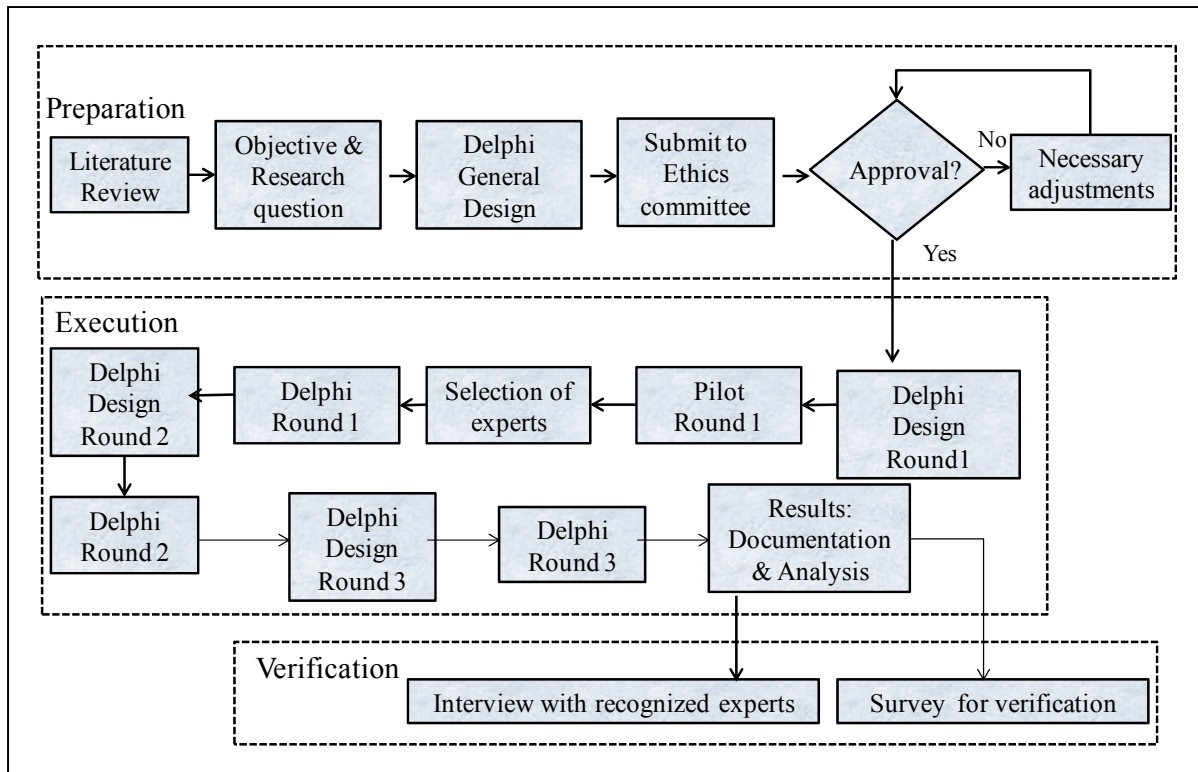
Preparation

Literature Review

Objective & Research question

Delphi General Design

Submit to Ethics committee

Approval?

No

Necessary adjustments

Yes

Execution

Delphi Design Round1

Pilot Round 1

Selection of experts

Delphi Round 1

Delphi Design Round 2

Delphi Round 2

Delphi Design Round 3

Delphi Round 3

Results: Documentation & Analysis

Verification

Interview with recognized experts

Survey for verification